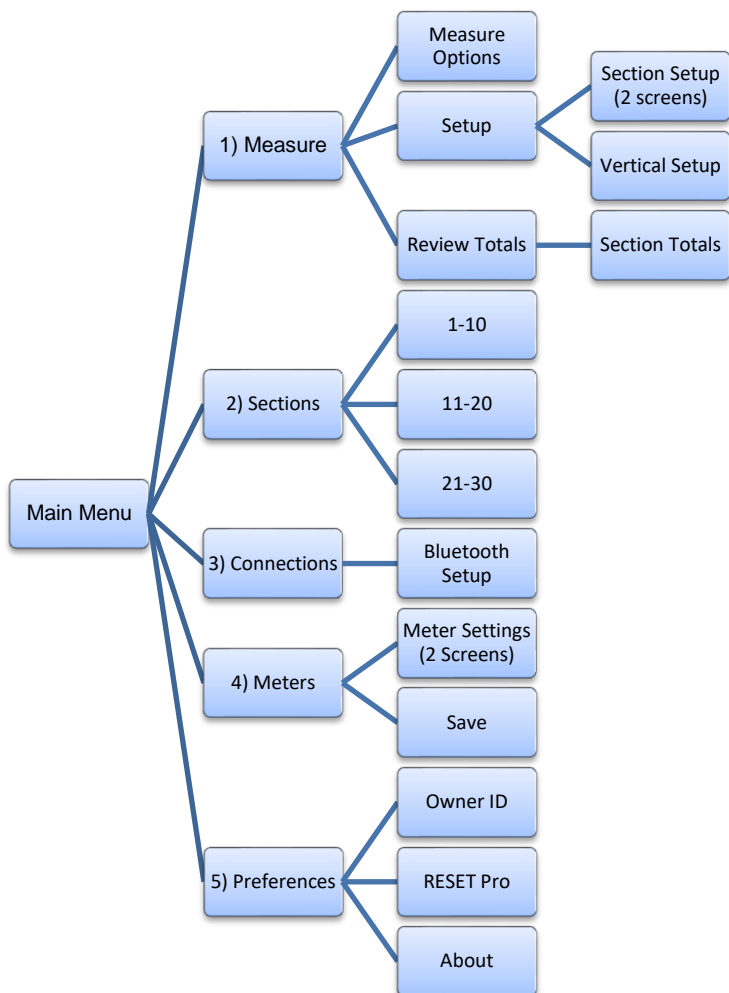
Main Menu

1) Measure

Measure Options

Setup

Section Setup (2 screens)

Vertical Setup

Review Totals

Section Totals

2) Sections

1-10

11-20

21-30

3) Connections

Bluetooth Setup

4) Meters

Meter Settings (2 Screens)

Save

5) Preferences

Owner ID

RESET Pro

About